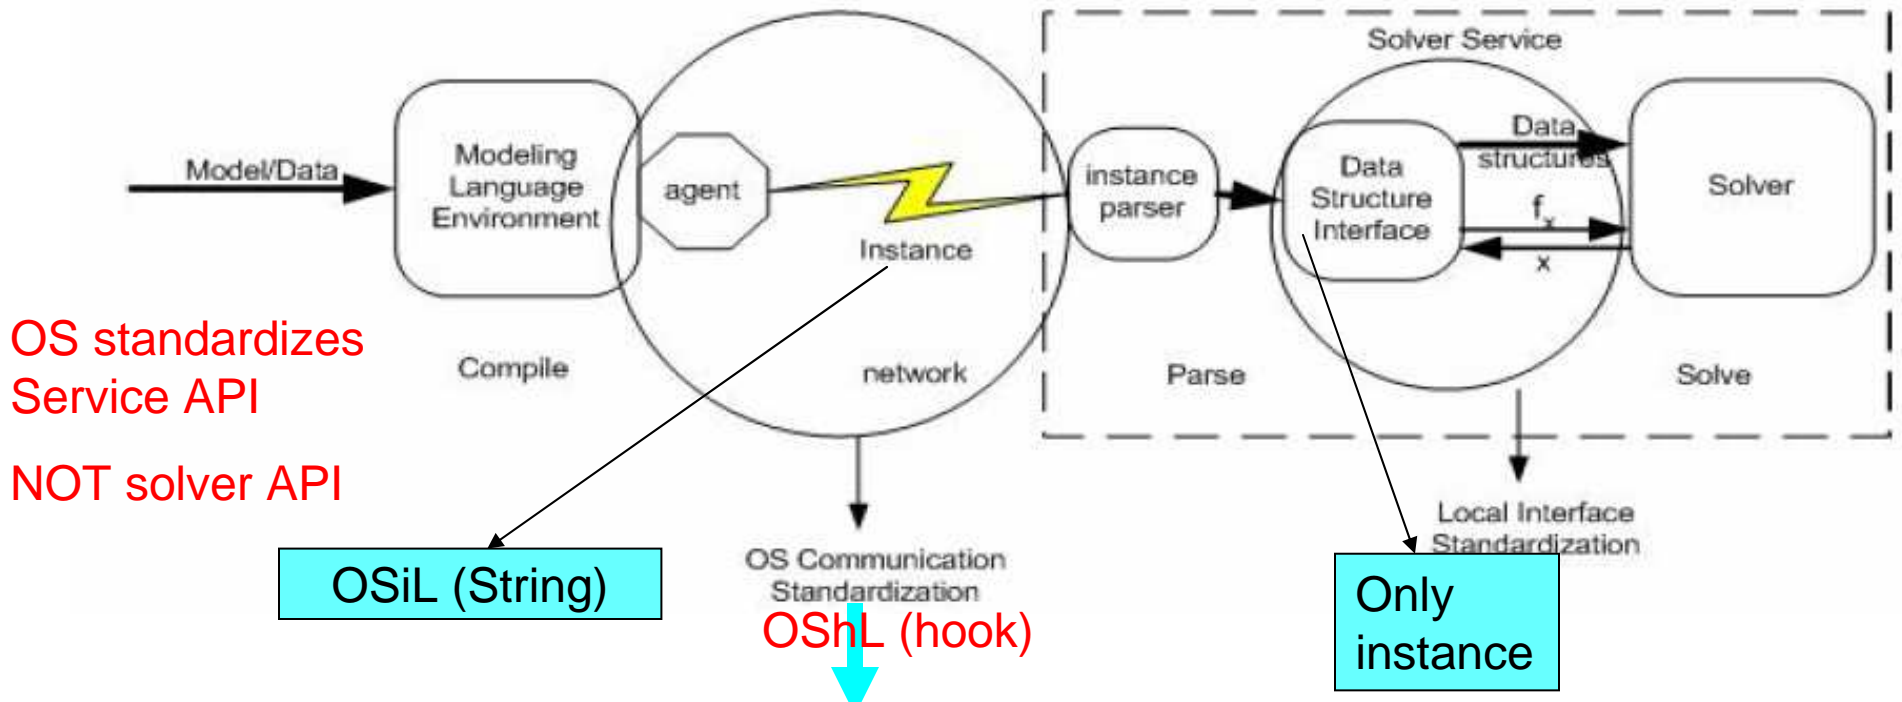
Solver Service

Model/Data

Modeling Language Environment

agent

Instance

instance parser

Data Structure Interface

Data structures

$f_x$

x

Solver

OS standardizes Service API

NOT solver API

Compile

network

Parse

Solve

Local Interface Standardization

OSiL (String)

OS Communication Standardization

OShL (hook)

Only instance